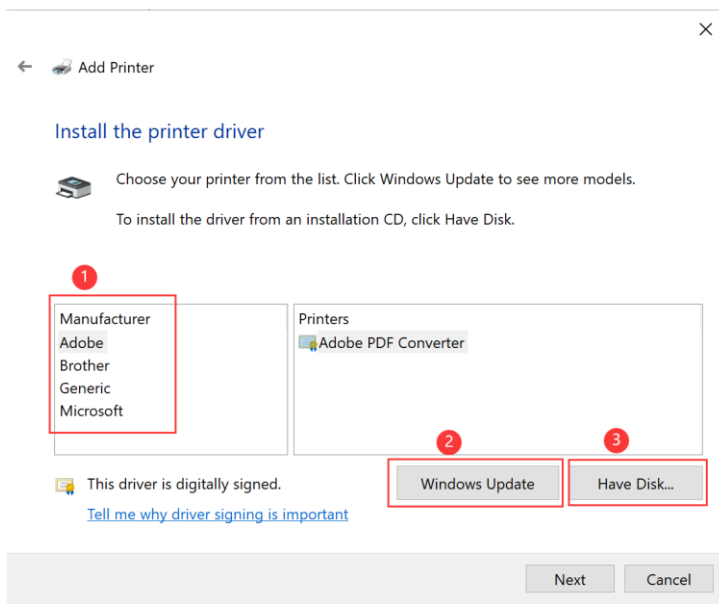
×

Add Printer

Install the printer driver

Choose your printer from the list. Click Windows Update to see more models.

To install the driver from an installation CD, click Have Disk.

1

| Manufacturer |
|---|
| Adobe |
| Brother |
| Generic |
| Microsoft |

| Printers |
|---|
| Adobe PDF Converter |

2

3

This driver is digitally signed.

Tell me why driver signing is important

Windows Update

Have Disk...

Next

Cancel